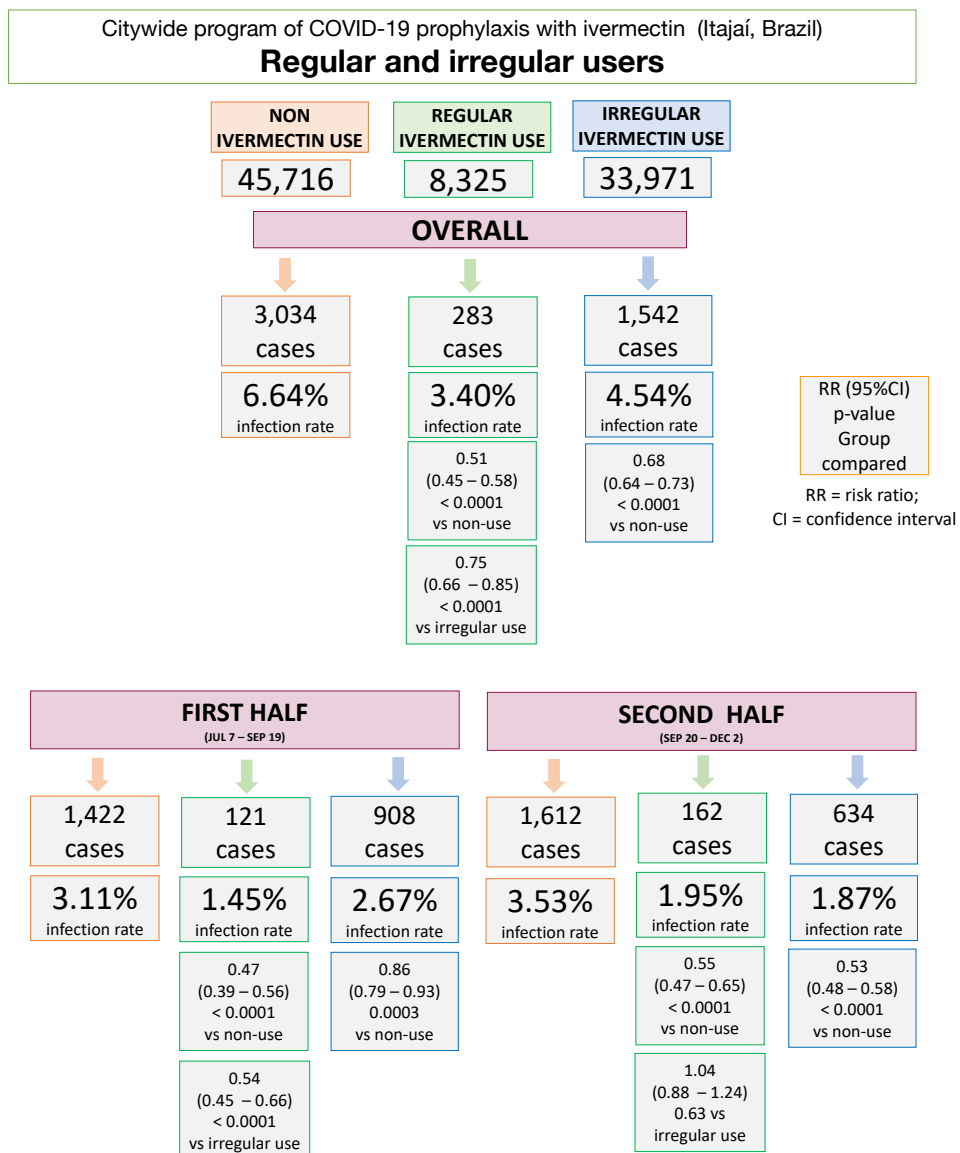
Citywide program of COVID-19 prophylaxis with ivermectin (Itajaí, Brazil)
**Regular and irregular users**

NON IVERMECTIN USE
45,716

REGULAR IVERMECTIN USE
8,325

IRREGULAR IVERMECTIN USE
33,971

OVERALL

3,034 cases
6.64% infection rate

283 cases
3.40% infection rate
0.51 (0.45 – 0.58) < 0.0001 vs non-use
0.75 (0.66 – 0.85) < 0.0001 vs irregular use

1,542 cases
4.54% infection rate
0.68 (0.64 – 0.73) < 0.0001 vs non-use

RR (95%CI)
p-value
Group compared

RR = risk ratio;
CI = confidence interval

FIRST HALF
(JUL 7 – SEP 19)

1,422 cases
3.11% infection rate

121 cases
1.45% infection rate
0.47 (0.39 – 0.56) < 0.0001 vs non-use
0.54 (0.45 – 0.66) < 0.0001 vs irregular use

908 cases
2.67% infection rate
0.86 (0.79 – 0.93) 0.0003 vs non-use

SECOND HALF
(SEP 20 – DEC 2)

1,612 cases
3.53% infection rate

162 cases
1.95% infection rate
0.55 (0.47 – 0.65) < 0.0001 vs non-use
1.04 (0.88 – 1.24) 0.63 vs irregular use

634 cases
1.87% infection rate
0.53 (0.48 – 0.58) < 0.0001 vs non-use